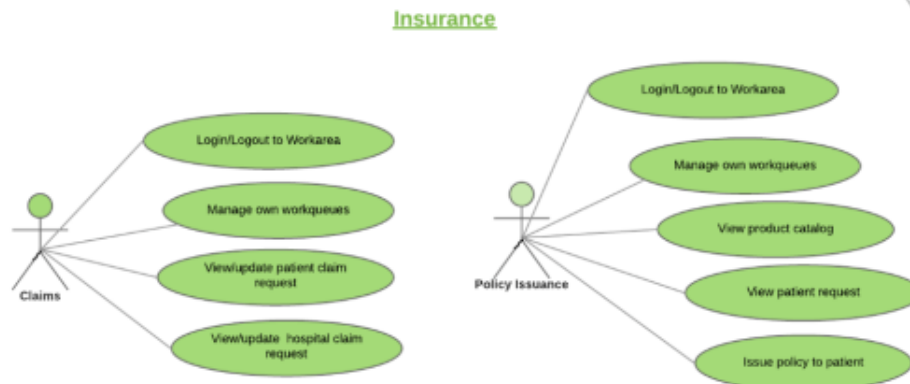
Insurance

Login/Logout to Workarea

Manage own workqueues

View/update patient claim request

View/update hospital claim request

Claims

Login/Logout to Workarea

Manage own workqueues

View product catalog

View patient request

Issue policy to patient

Policy Issuance